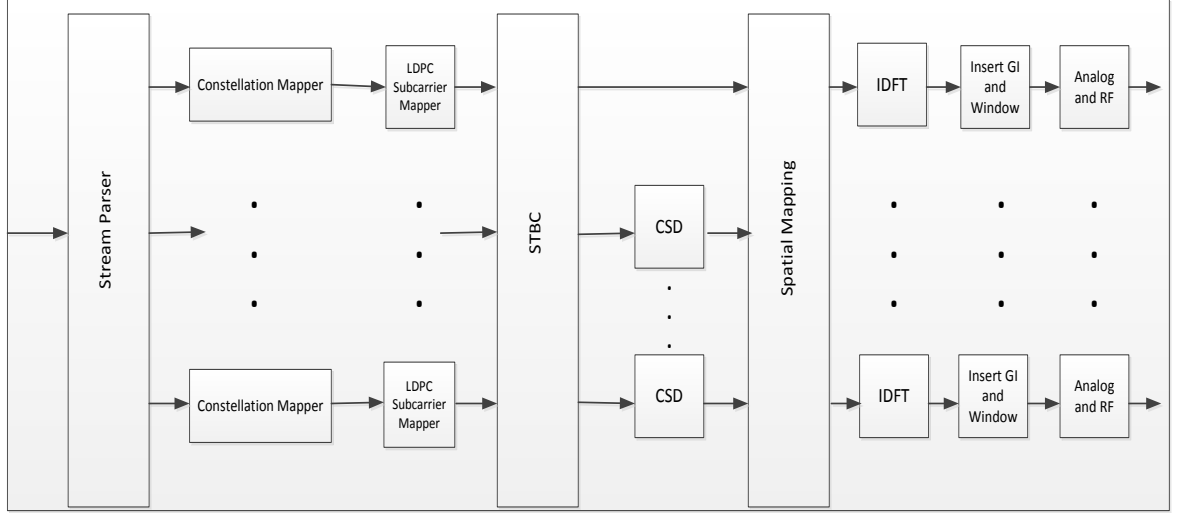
Stream Parser

Constellation Mapper

LDPC Subcarrier Mapper

Constellation Mapper

LDPC Subcarrier Mapper

STBC

CSD

CSD

Spatial Mapping

IDFT

Insert GI and Window

Analog and RF

IDFT

Insert GI and Window

Analog and RF